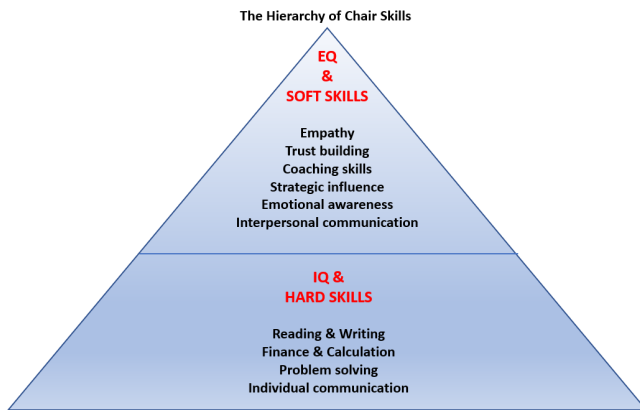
The Hierarchy of Chair Skills

EQ
&
SOFT SKILLS

Empathy
Trust building
Coaching skills
Strategic influence
Emotional awareness
Interpersonal communication

IQ &
HARD SKILLS

Reading & Writing
Finance & Calculation
Problem solving
Individual communication